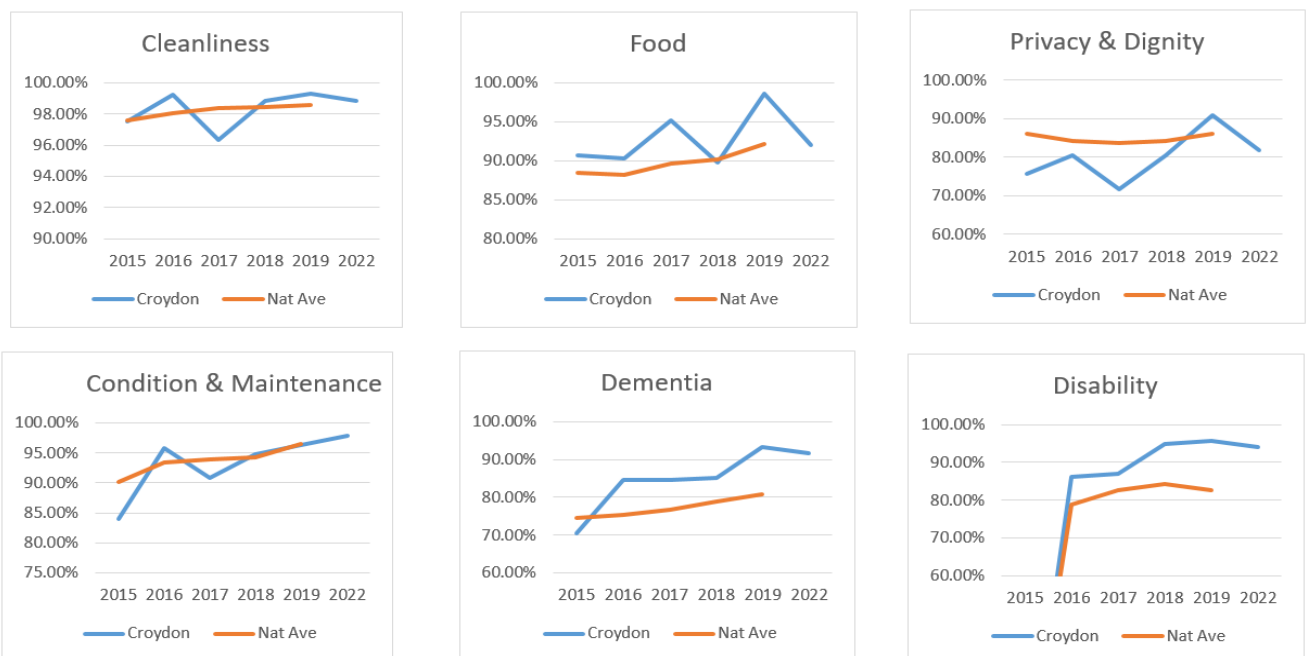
Cleanliness

100.00%
98.00%
96.00%
94.00%
92.00%
90.00%

2015 2016 2017 2018 2019 2022

Croydon Nat Ave

Food

100.00%
95.00%
90.00%
85.00%
80.00%

2015 2016 2017 2018 2019 2022

Croydon Nat Ave

Privacy & Dignity

100.00%
90.00%
80.00%
70.00%
60.00%

2015 2016 2017 2018 2019 2022

Croydon Nat Ave

Condition & Maintenance

100.00%
95.00%
90.00%
85.00%
80.00%
75.00%

2015 2016 2017 2018 2019 2022

Croydon Nat Ave

Dementia

100.00%
90.00%
80.00%
70.00%
60.00%

2015 2016 2017 2018 2019 2022

Croydon Nat Ave

Disability

100.00%
90.00%
80.00%
70.00%
60.00%

2015 2016 2017 2018 2019 2022

Croydon Nat Ave